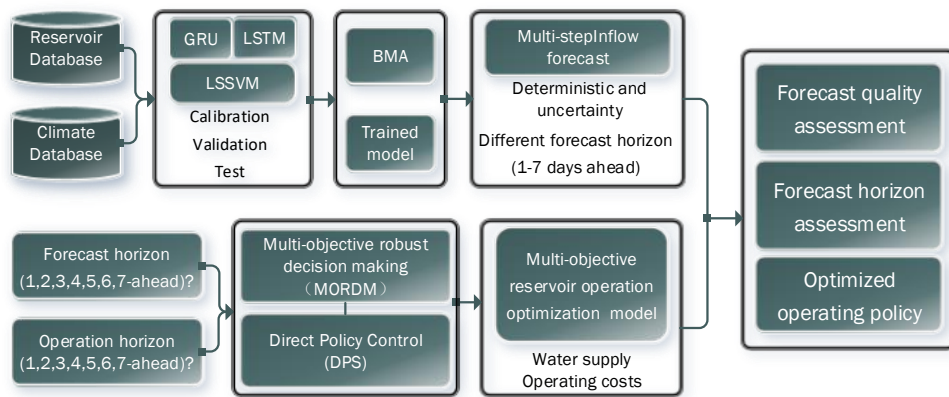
Reservoir Database

Climate Database

GRU

LSTM

LSSVM

Calibration

Validation

Test

BMA

Trained model

Multi-stepInflow forecast

Deterministic and uncertainty

Different forecast horizon

(1-7 days ahead)

Forecast quality assessment

Forecast horizon assessment

Optimized operating policy

Forecast horizon

(1,2,3,4,5,6,7-ahead)?

Operation horizon

(1,2,3,4,5,6,7-ahead)?

Multi-objective robust decision making (MORDM)

Direct Policy Control (DPS)

Multi-objective reservoir operation optimization model

Water supply

Operating costs